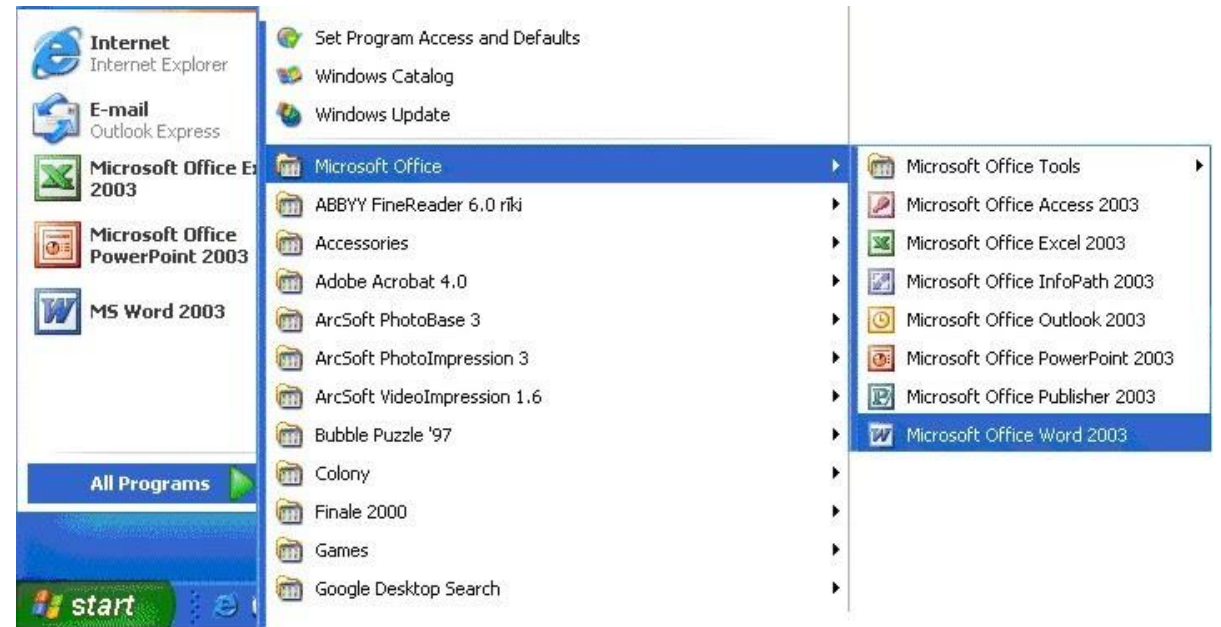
Internet
Internet Explorer

E-mail
Outlook Express

Microsoft Office E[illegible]
2003

Microsoft Office
PowerPoint 2003

MS Word 2003

All Programs

start

Set Program Access and Defaults
Windows Catalog
Windows Update
Microsoft Office
ABBYY FineReader 6.0 rīki
Accessories
Adobe Acrobat 4.0
ArcSoft PhotoBase 3
ArcSoft PhotoImpression 3
ArcSoft VideoImpression 1.6
Bubble Puzzle '97
Colony
Finale 2000
Games
Google Desktop Search

Microsoft Office Tools
Microsoft Office Access 2003
Microsoft Office Excel 2003
Microsoft Office InfoPath 2003
Microsoft Office Outlook 2003
Microsoft Office PowerPoint 2003
Microsoft Office Publisher 2003
Microsoft Office Word 2003